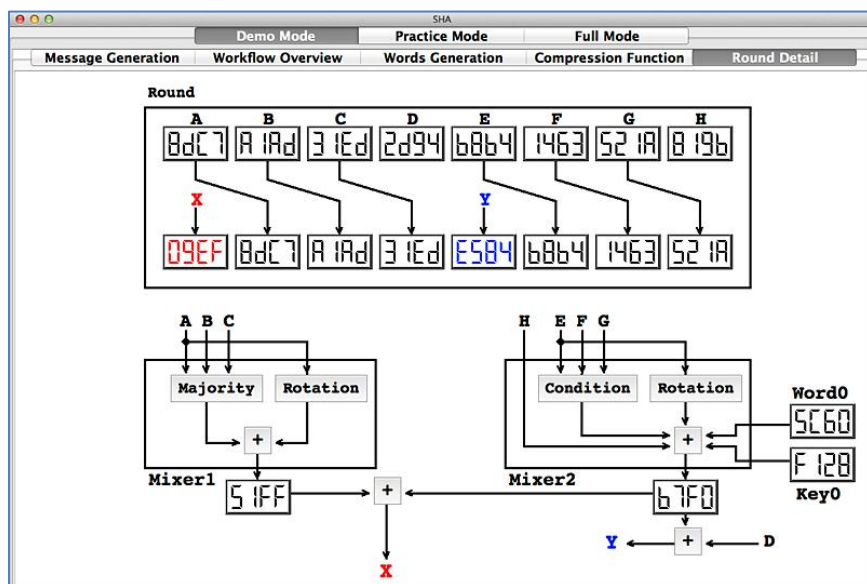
SHA

Demo Mode | Practice Mode | Full Mode

Message Generation | Workflow Overview | Words Generation | Compression Function | Round Detail

Round

A B C D E F G H

8dC7 A1Ad 31Ed 2d94 b8b4 1463 521A 819b

X Y

09EF 8dC7 A1Ad 31Ed E584 b8b4 1463 521A

A B C

Majority Rotation

+

Mixer1

51FF

+

X

H E F G

Condition Rotation

Word0

5C60

+

F128

Key0

Mixer2

b7F0

Y + D